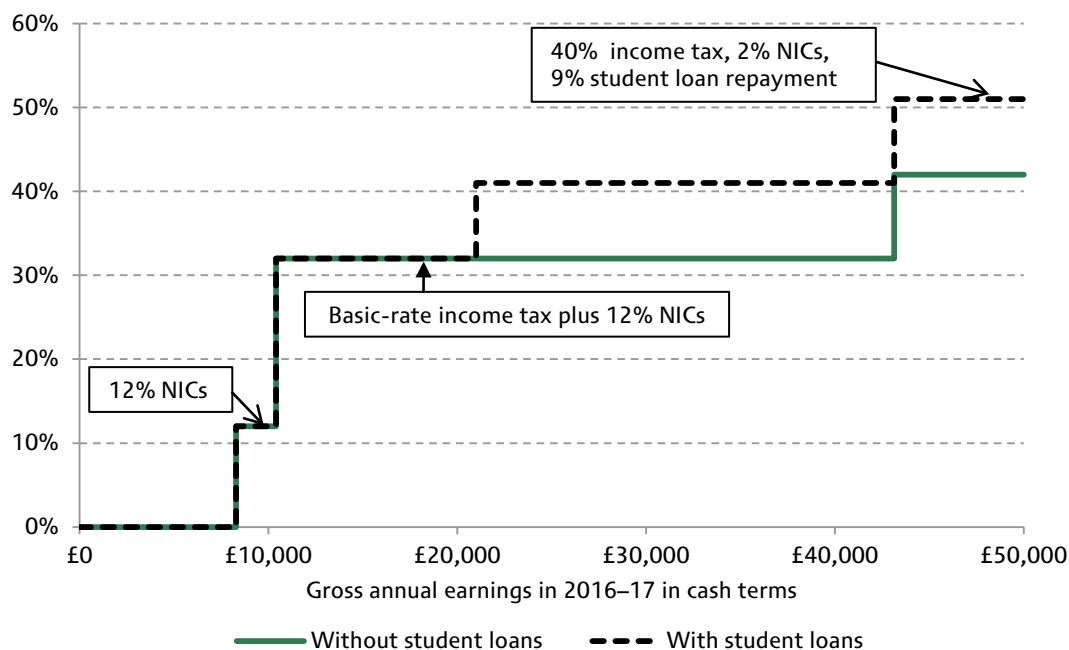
60%
50%
40%
30%
20%
10%
0%

40% income tax, 2% NICs, 9% student loan repayment

Basic-rate income tax plus 12% NICs

12% NICs

£0
£10,000
£20,000
£30,000
£40,000
£50,000

Gross annual earnings in 2016–17 in cash terms

Without student loans
With student loans